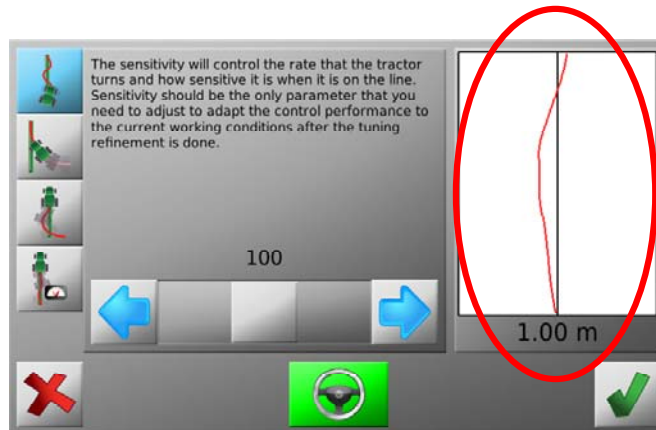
The sensitivity will control the rate that the tractor turns and how sensitive it is when it is on the line. Sensitivity should be the only parameter that you need to adjust to adapt the control performance to the current working conditions after the tuning refinement is done.

100

1.00 m